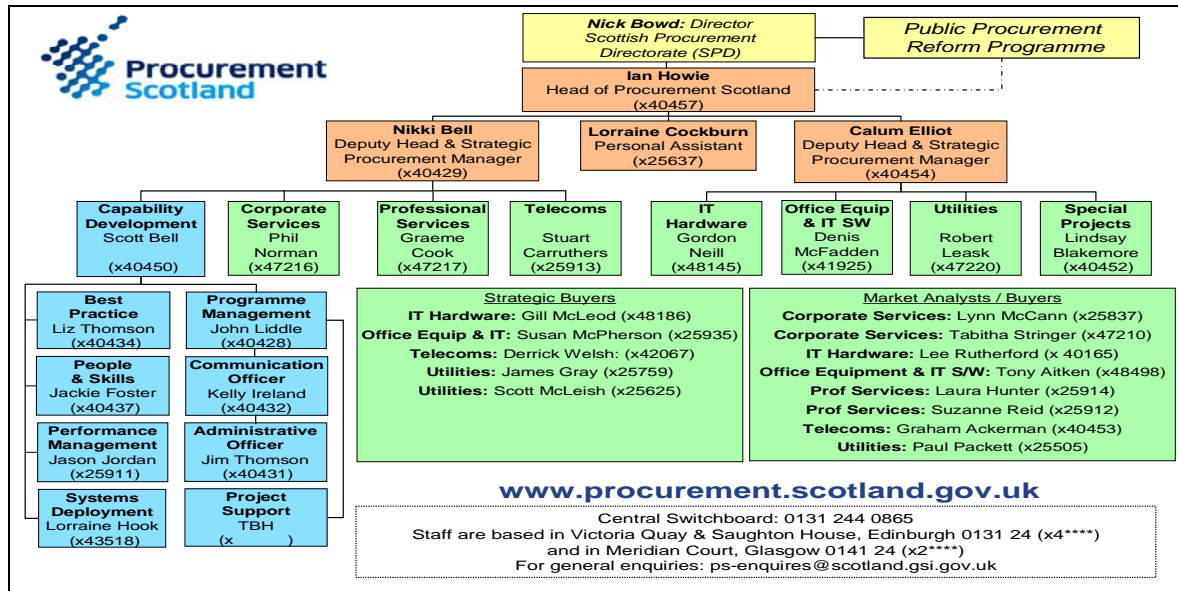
Procurement Scotland

Nick Bowd: Director Scottish Procurement Directorate (SPD)

Public Procurement Reform Programme

Ian Howie
Head of Procurement Scotland
(x40457)

Nikki Bell
Deputy Head & Strategic Procurement Manager
(x40429)

Lorraine Cockburn
Personal Assistant
(x25637)

Calum Elliot
Deputy Head & Strategic Procurement Manager
(x40454)

Capability Development
Scott Bell
(x40450)

Corporate Services
Phil Norman
(x47216)

Professional Services
Graeme Cook
(x47217)

Telecoms
Stuart Carruthers
(x25913)

IT Hardware
Gordon Neill
(x48145)

Office Equip & IT SW
Denis McFadden
(x41925)

Utilities
Robert Leask
(x47220)

Special Projects
Lindsay Blakemore
(x40452)

Best Practice
Liz Thomson
(x40434)

Programme Management
John Liddle
(x40428)

People & Skills
Jackie Foster
(x40437)

Communication Officer
Kelly Ireland
(x40432)

Performance Management
Jason Jordan
(x25911)

Administrative Officer
Jim Thomson
(x40431)

Systems Deployment
Lorraine Hook
(x43518)

Project Support
TBH
(x )

Strategic Buyers
IT Hardware: Gill McLeod (x48186)
Office Equip & IT: Susan McPherson (x25935)
Telecoms: Derrick Welsh: (x42067)
Utilities: James Gray (x25759)
Utilities: Scott McLeish (x25625)

Market Analysts / Buyers
Corporate Services: Lynn McCann (x25837)
Corporate Services: Tabitha Stringer (x47210)
IT Hardware: Lee Rutherford (x 40165)
Office Equipment & IT S/W: Tony Aitken (x48498)
Prof Services: Laura Hunter (x25914)
Prof Services: Suzanne Reid (x25912)
Telecoms: Graham Ackerman (x40453)
Utilities: Paul Packett (x25505)

www.procurement.scotland.gov.uk

Central Switchboard: 0131 244 0865
Staff are based in Victoria Quay & Saughton House, Edinburgh 0131 24 (x4****)
and in Meridian Court, Glasgow 0141 24 (x2****)
For general enquiries: ps-enquires@scotland.gsi.gov.uk